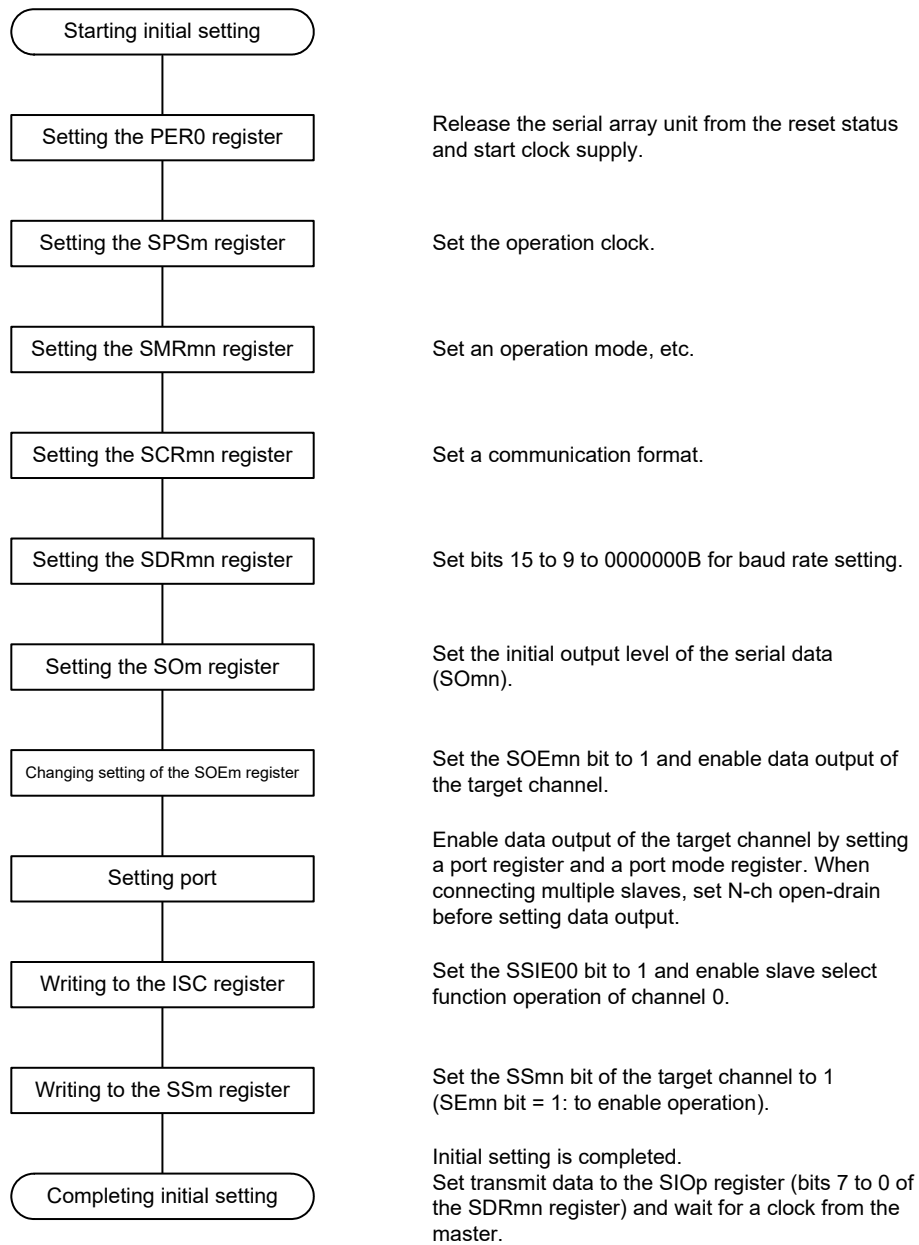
Starting initial setting

Setting the PER0 register

Release the serial array unit from the reset status and start clock supply.

Setting the SPSm register

Set the operation clock.

Setting the SMRmn register

Set an operation mode, etc.

Setting the SCRmn register

Set a communication format.

Setting the SDRmn register

Set bits 15 to 9 to 0000000B for baud rate setting.

Setting the SOm register

Set the initial output level of the serial data (SOmn).

Changing setting of the SOEm register

Set the SOEmn bit to 1 and enable data output of the target channel.

Setting port

Enable data output of the target channel by setting a port register and a port mode register. When connecting multiple slaves, set N-ch open-drain before setting data output.

Writing to the ISC register

Set the SSIE00 bit to 1 and enable slave select function operation of channel 0.

Writing to the SSm register

Set the SSmn bit of the target channel to 1 (SEmn bit = 1: to enable operation).

Completing initial setting

Initial setting is completed.
Set transmit data to the SIOp register (bits 7 to 0 of the SDRmn register) and wait for a clock from the master.